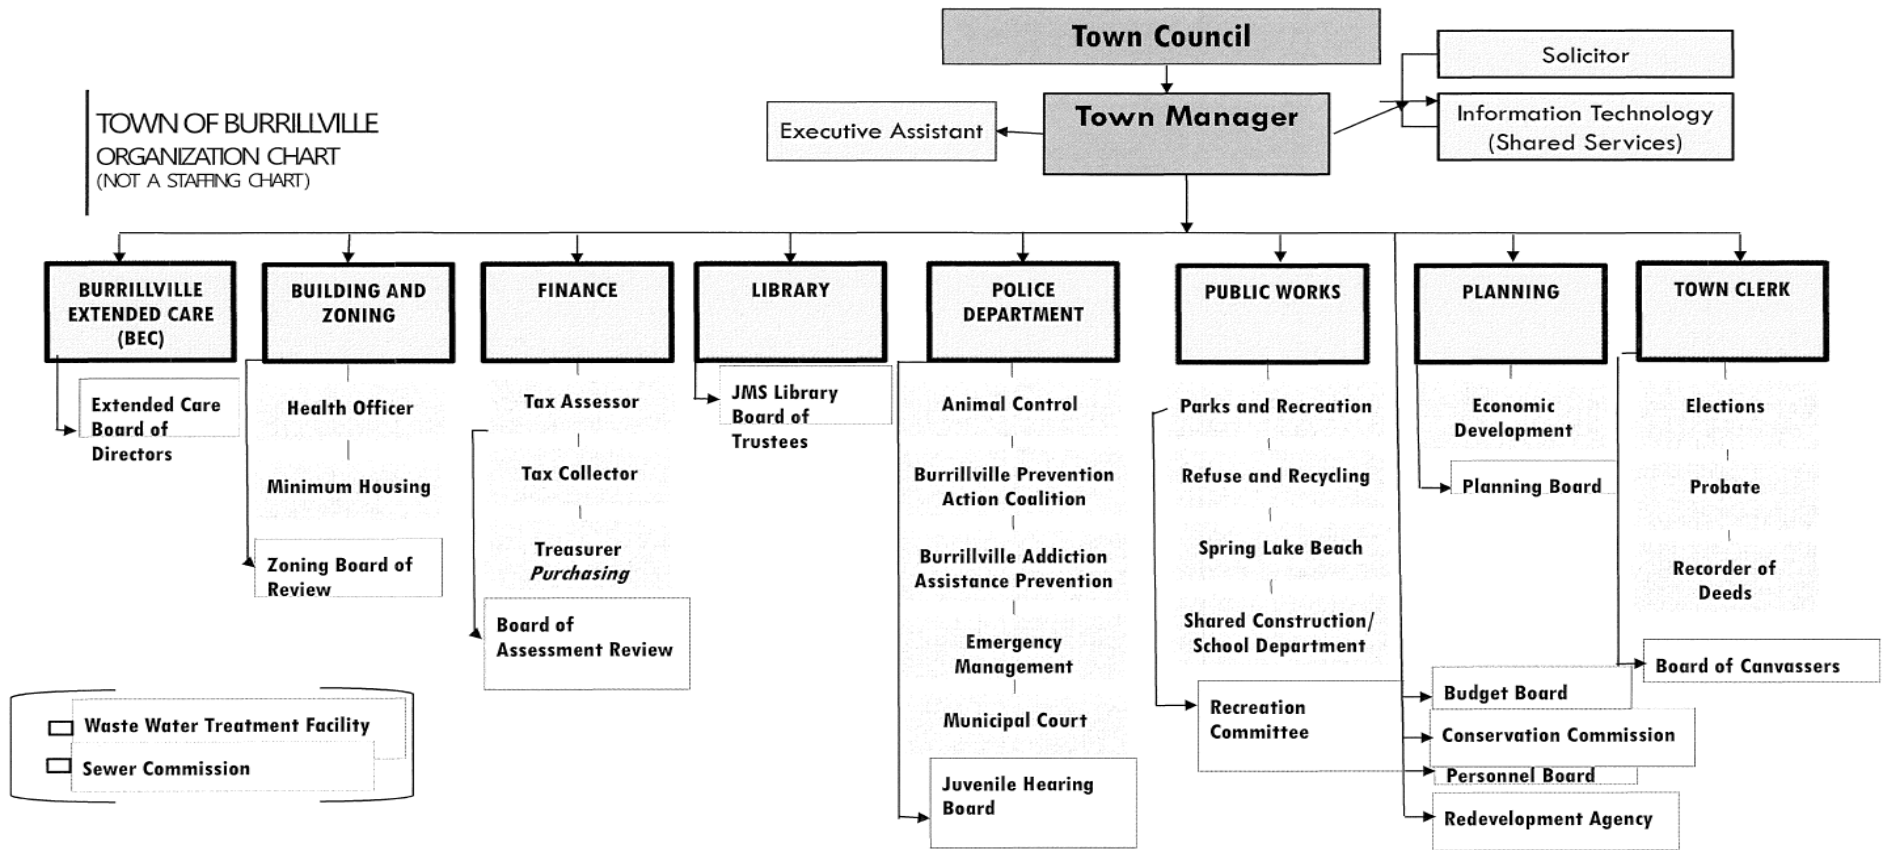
TOWN OF BURRILLVILLE
ORGANIZATION CHART
(NOT A STAFFING CHART)

Town Council

Town Manager

Executive Assistant

Solicitor

Information Technology (Shared Services)

BURRILLVILLE EXTENDED CARE (BEC)

Extended Care Board of Directors

BUILDING AND ZONING

Health Officer

Minimum Housing

Zoning Board of Review

FINANCE

Tax Assessor

Tax Collector

Treasurer
*Purchasing*

Board of Assessment Review

LIBRARY

JMS Library Board of Trustees

POLICE DEPARTMENT

Animal Control

Burrillville Prevention Action Coalition

Burrillville Addiction Assistance Prevention

Emergency Management

Municipal Court

Juvenile Hearing Board

PUBLIC WORKS

Parks and Recreation

Refuse and Recycling

Spring Lake Beach

Shared Construction/ School Department

Recreation Committee

PLANNING

Economic Development

Planning Board

TOWN CLERK

Elections

Probate

Recorder of Deeds

Board of Canvassers

Budget Board

Conservation Commission

Personnel Board

Redevelopment Agency

Waste Water Treatment Facility

Sewer Commission